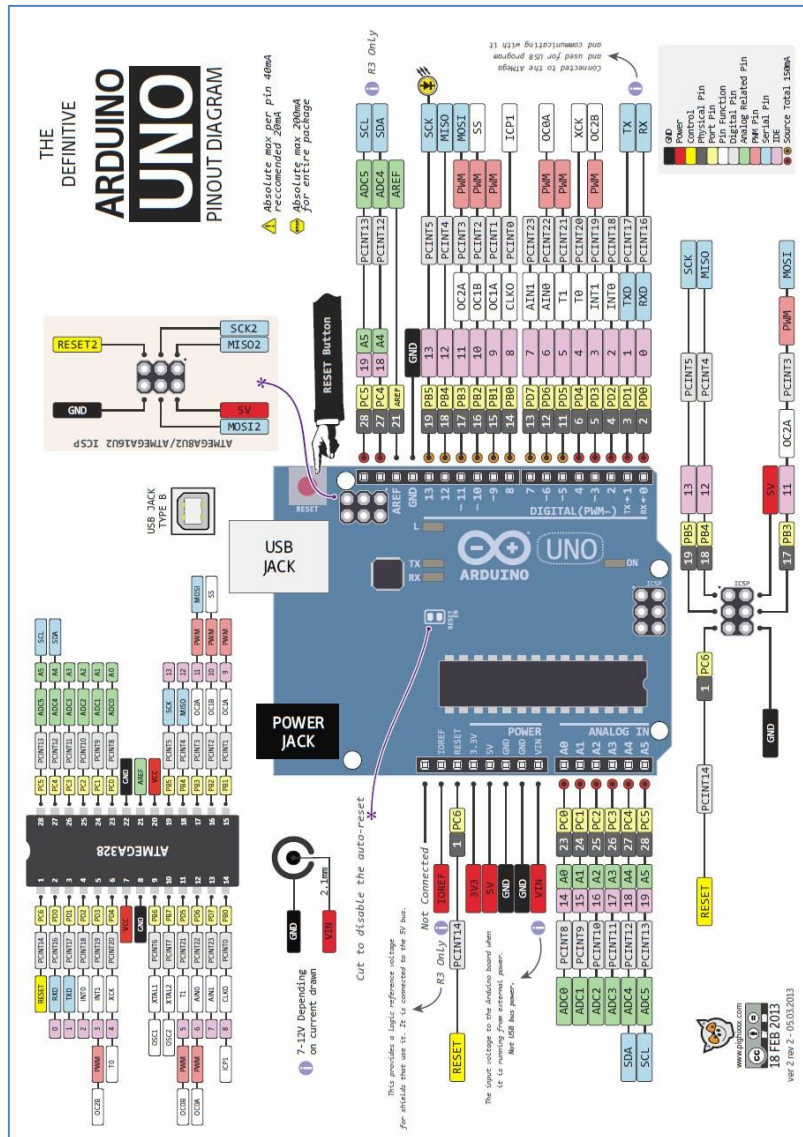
THE DEFINITIVE
ARDUINO
UNO
PINOUT DIAGRAM

Absolute max per pin 40mA reccomended 20mA
Absolute max 200mA for entire package

R3 Only

Connected to the ATmega and used for USB program and communicating with it

GND
Power
Control
Physical Pin
Port Pin
Pin Function
Digital Pin
Analog Related Pin
PWM Pin
Serial Pin
IDE
Source Total 150mA

SCL SDA
ADC5 ADC4 AREF
PCINT13 PCINT12
A5 A4
19 18
PC5 PC4
28 27 21
AREF

SCK MISO MOSI SS ICP1
PWM PWM PWM
PCINT5 PCINT4 PCINT3 PCINT2 PCINT1 PCINT0
OC2A OC1B OC1A CLKO
GND
13 12 11 10 9 8
PB5 PB4 PB3 PB2 PB1 PB0
19 18 17 16 15 14

OC0A XCK OC2B TX RX
PWM PWM PWM
PCINT23 PCINT22 PCINT21 PCINT20 PCINT19 PCINT18 PCINT17 PCINT16
AIN1 AIN0 T1 T0 INT1 INT0 TXD RXD
7 6 5 4 3 2 1 0
PD7 PD6 PD5 PD4 PD3 PD2 PD1 PD0
13 12 11 6 5 4 3 2

RESET Button

RESET2 SCK2 MISO2 GND 5V MOSI2
ATMEGA8U2/ATMEGA16U2 ICSP

USB JACK TYPE B

SCK MISO MOSI
PCINT5 PCINT4 PCINT3
PWM
OC2A
13 12 11
PB5 PB4 PB3
19 18 17
5V
ICSP
PC6
1
PCINT14
RESET
GND

RESET AREF GND 13 12 ~11 ~10 ~9 8 7 ~6 ~5 4 ~3 2 TX▶1 RX◀0
DIGITAL (PWM~)
L
TX
RX
ON
UNO
ARDUINO
ICSP
RESET EN
USB JACK
POWER JACK
IOREF RESET 3.3V 5V GND GND VIN
POWER
A0 A1 A2 A3 A4 A5
ANALOG IN

ATMEGA328
RESET PD0 PD1 PD2 PD3 PD4 VCC GND PB6 PB7 PD5 PD6 PD7 PB0
PC6 PD0 PD1 PD2 PD3 PD4 PB6 PB7 PD5 PD6 PD7 PB0
PCINT14 PCINT16 PCINT17 PCINT18 PCINT19 PCINT20 PCINT6 PCINT7 PCINT21 PCINT22 PCINT23 PCINT0
RESET RXD TXD INT0 INT1 XCK XTAL1 XTAL2 T1 AIN0 AIN1 CLKO
0 1 2 3 4 OSC1 OSC2 5 6 7 8
T0 ICP1
PWM PWM PWM
OC2B OC0B OC0A
1 2 3 4 5 6 7 8 9 10 11 12 13 14
28 27 26 25 24 23 22 21 20 19 18 17 16 15
PC5 PC4 PC3 PC2 PC1 PC0 GND AREF VCC PB5 PB4 PB3 PB2 PB1
PCINT13 PCINT12 PCINT11 PCINT10 PCINT9 PCINT8 PCINT5 PCINT4 PCINT3 PCINT2 PCINT1
ADC5 ADC4 ADC3 ADC2 ADC1 ADC0 SCK MISO OC2A OC1B OC1A
A5 A4 A3 A2 A1 A0 13 12 11 10 9
SCL SDA MOSI SS
PWM PWM PWM

7-12V Depending on current drawn
GND VIN
2.1mm

Cut to disable the auto-reset

Not Connected
IOREF
PC6 1
PCINT14
R3 Only
RESET
3V3 5V GND GND VIN

This provides a logic reference voltage for shields that use it. It is connected to the 5V bus.
The input voltage to the Arduino board when it is running from external power. Not USB bus power.

PC0 PC1 PC2 PC3 PC4 PC5
23 24 25 26 27 28
14 15 16 17 18 19
A0 A1 A2 A3 A4 A5
PCINT8 PCINT9 PCINT10 PCINT11 PCINT12 PCINT13
ADC0 ADC1 ADC2 ADC3 ADC4 ADC5
SDA SCL

www.pighixxx.com
18 FEB 2013
ver 2 rev 2 - 05.03.2013